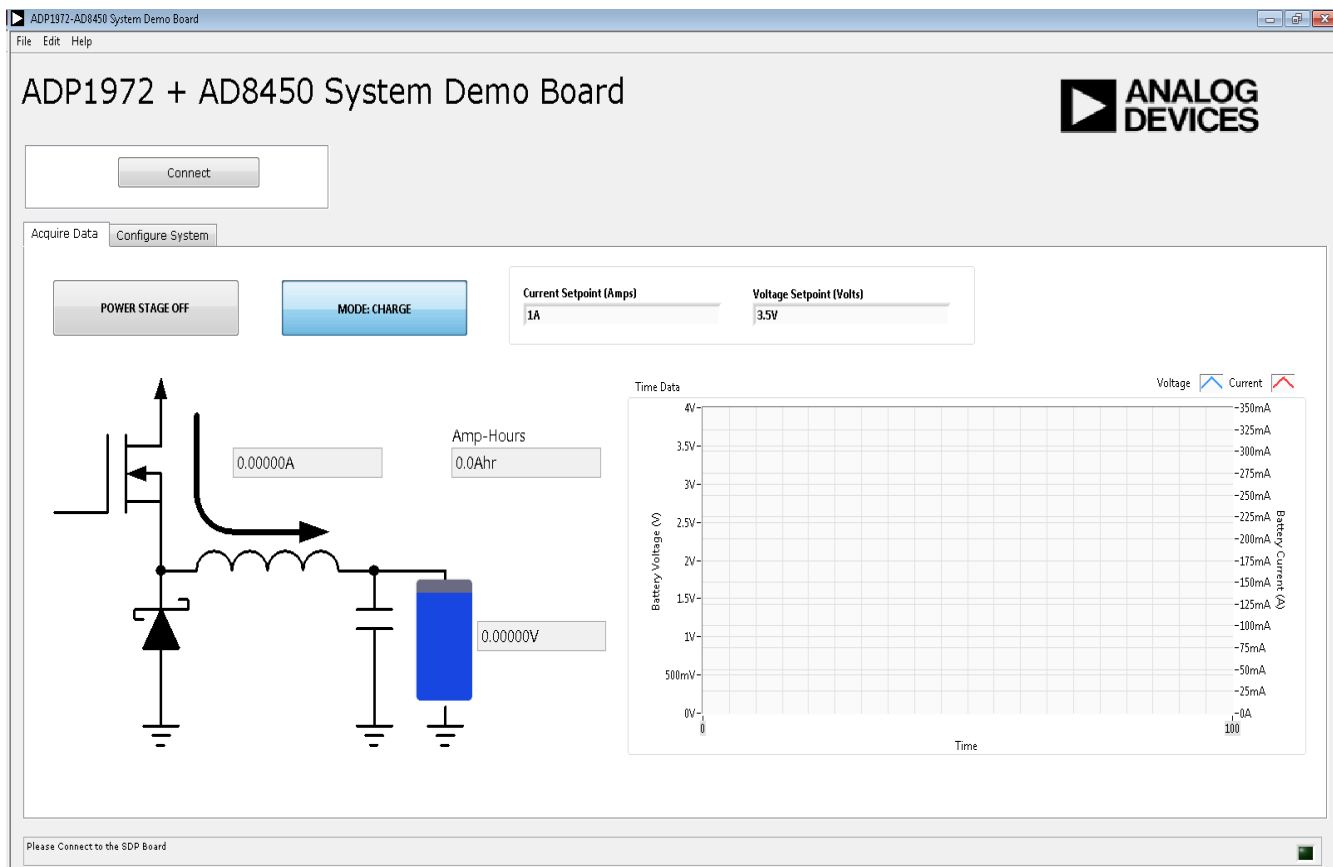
ADP1972-AD8450 System Demo Board

File Edit Help

ADP1972 + AD8450 System Demo Board

ANALOG DEVICES

Connect

Acquire Data | Configure System

POWER STAGE OFF

MODE: CHARGE

Current Setpoint (Amps)
1A

Voltage Setpoint (Volts)
3.5V

0.00000A

Amp-Hours
0.0Ahr

0.00000V

Time Data

Voltage Current

4V
3.5V
3V
2.5V
2V
1.5V
1V
500mV
0V

Battery Voltage (V)

350mA
325mA
300mA
275mA
250mA
225mA
200mA
175mA
150mA
125mA
100mA
75mA
50mA
25mA
0A

Battery Current (A)

0
100
Time

Please Connect to the SDP Board